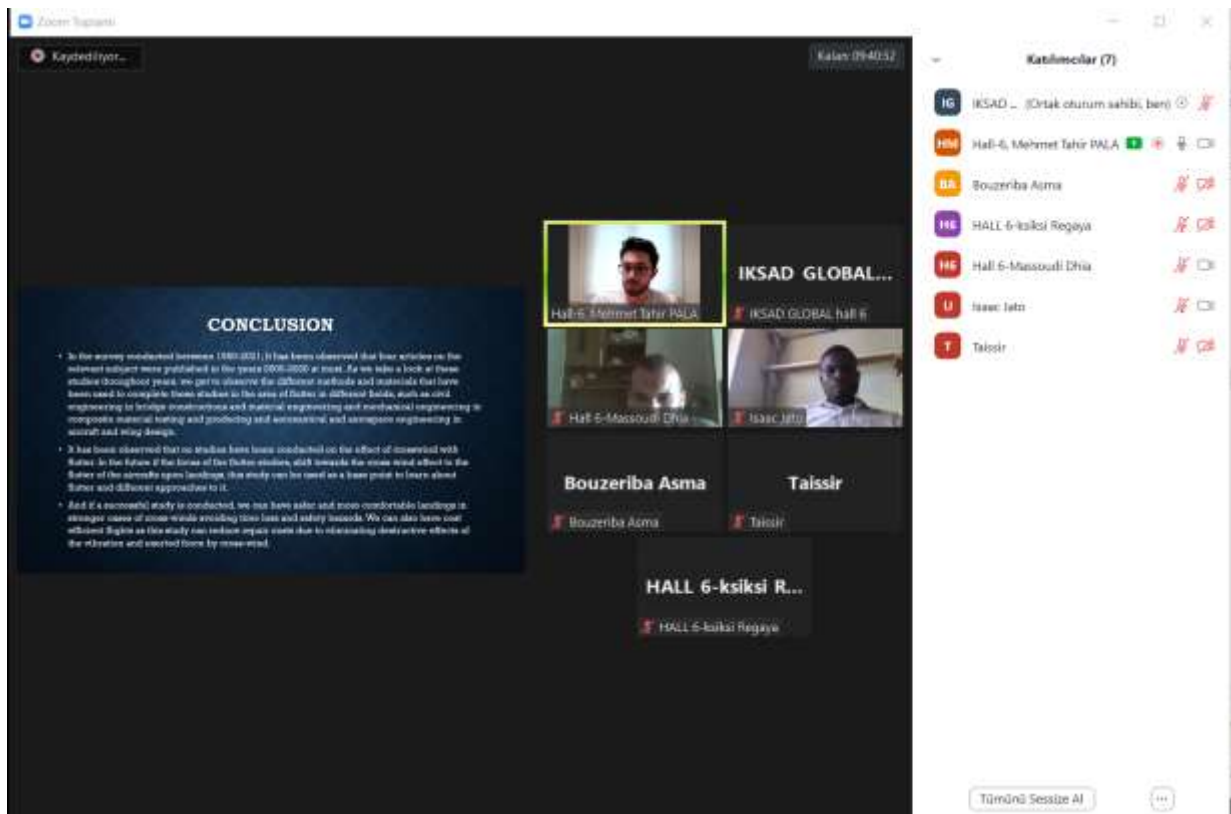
Zoom Toplantı

Kaydediliyor...

Kalan: 09:40:32

CONCLUSION

• In the survey conducted between 1980-2021, it has been observed that four articles on the relevant subject were published in the years 2005-2020 at most. As we take a look at these studies throughout years, we get to observe the different methods and materials that have been used to complete these studies in the area of flutter in different fields, such as civil engineering in bridge constructions and material engineering and mechanical engineering in composite material testing and producing and aeronautical and aerospace engineering in aircraft and wing design.

• It has been observed that no studies have been conducted on the effect of crosswind with flutter. In the future if the focus of the flutter studies, shift towards the cross wind effect to the flutter of the aircrafts upon landings, this study can be used as a base point to learn about flutter and different approaches to it.

• And if a successful study is conducted, we can have safer and more comfortable landings in stronger cases of cross-winds avoiding time loss and safety hazards. We can also have cost efficient flights as this study can reduce repair costs due to eliminating destructive effects of the vibration and exerted force by cross-wind.

Hall-6, Mehmet Tahir PALA

IKSAD GLOBAL...

IKSAD GLOBAL hall 6

Hall 6-Massoudi Dhia

Isaac Jato

Bouzeriba Asma

Bouzeriba Asma

Taissir

Taissir

HALL 6-ksiksi R...

HALL 6-ksiksi Regaya

Katılımcılar (7)

IG IKSAD ... (Ortak oturum sahibi, ben)

HM Hall-6, Mehmet Tahir PALA

BA Bouzeriba Asma

H6 HALL 6-ksiksi Regaya

H6 Hall 6-Massoudi Dhia

IJ Isaac Jato

T Taissir

Tümünü Sessize Al

...